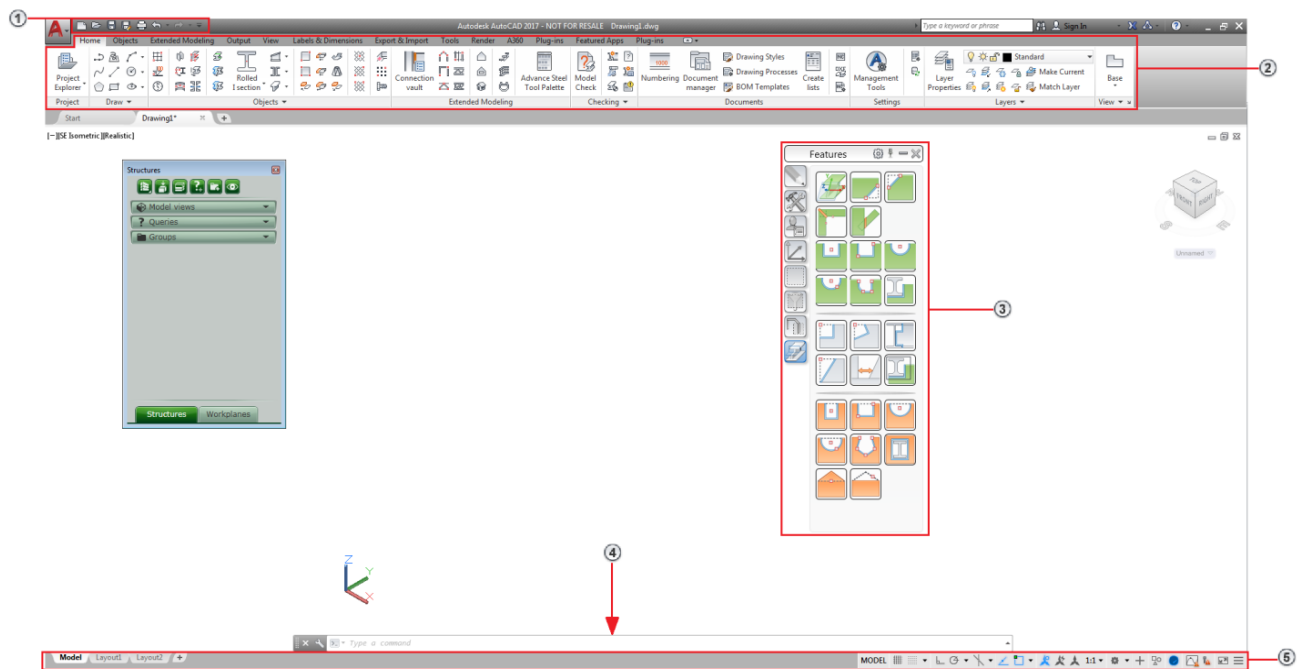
1

Autodesk AutoCAD 2017 - NOT FOR RESALE Drawing1.dwg

Type a keyword or phrase

Sign In

Home Objects Extended Modeling Output View Labels & Dimensions Export & Import Tools Render A360 Plug-ins Featured Apps Plug-ins

Project Explorer

Project

Draw

Rolled I section

Objects

Connection vault

Extended Modeling

Advance Steel Tool Palette

Model Check

Checking

Numbering

Document manager

Drawing Styles

Drawing Processes

BOM Templates

Create lists

Documents

Management Tools

Settings

Layer Properties

Standard

Make Current

Match Layer

Layers

Base

View

2

Start

Drawing1*

[−][SE Isometric][Realistic]

Structures

Model views

Queries

Groups

Structures

Workplanes

Features

3

TOP

FRONT

RIGHT

Unnamed

4

Z

Y

X

Type a command

Model

Layout1

Layout2

MODEL

1:1

5